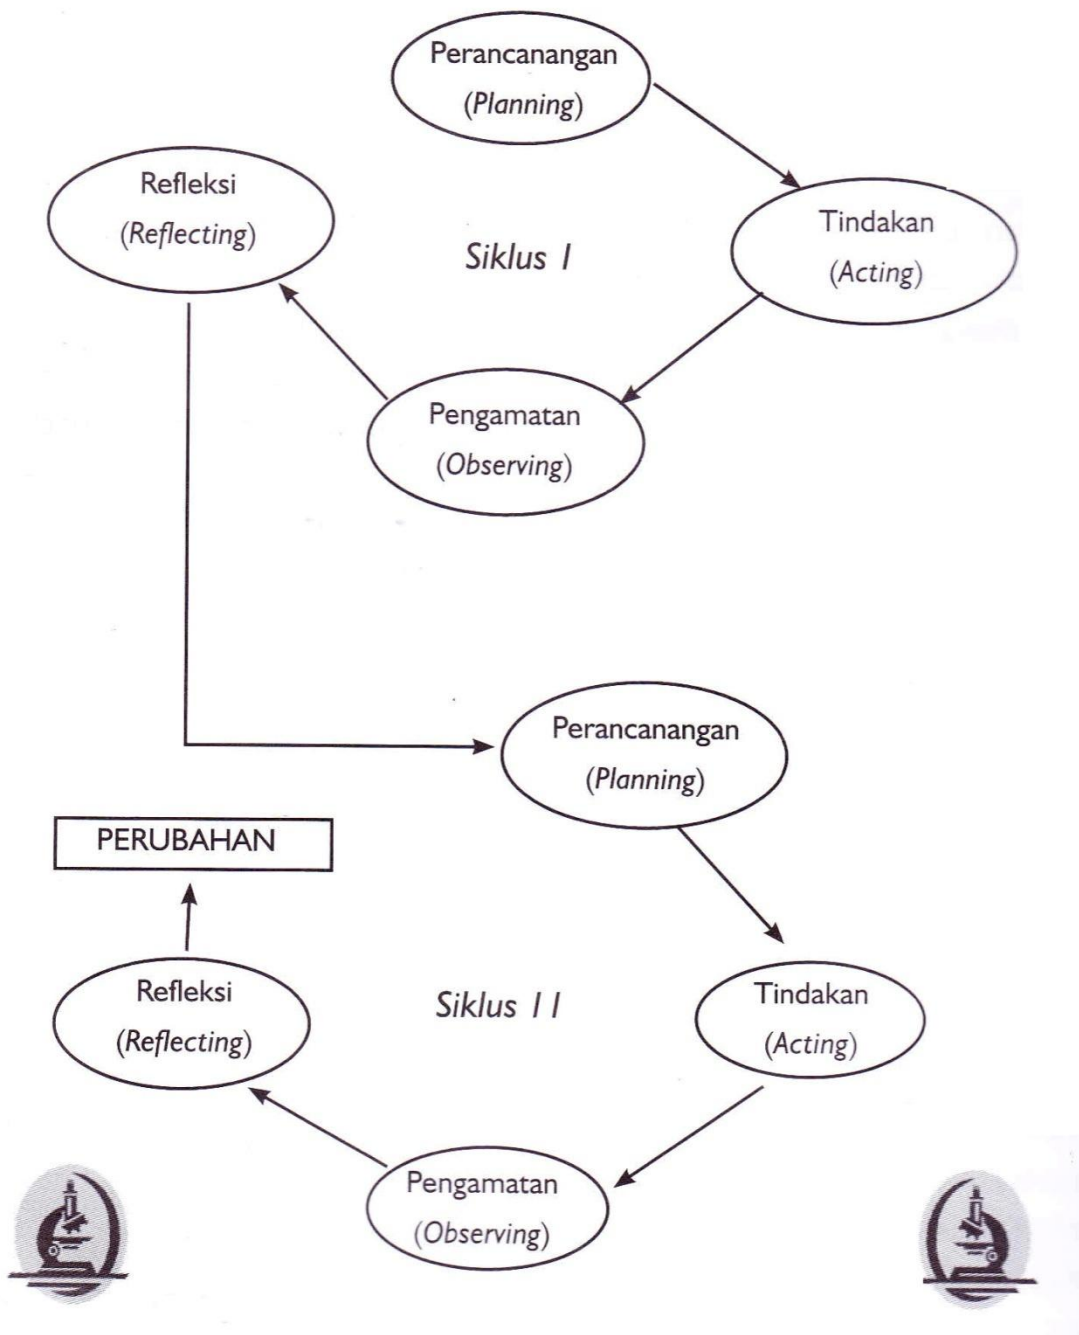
Perancanangan
(*Planning*)

Refleksi
(*Reflecting*)

Siklus I

Tindakan
(*Acting*)

Pengamatan
(*Observing*)

Perancanangan
(*Planning*)

PERUBAHAN

Refleksi
(*Reflecting*)

Siklus II

Tindakan
(*Acting*)

Pengamatan
(*Observing*)